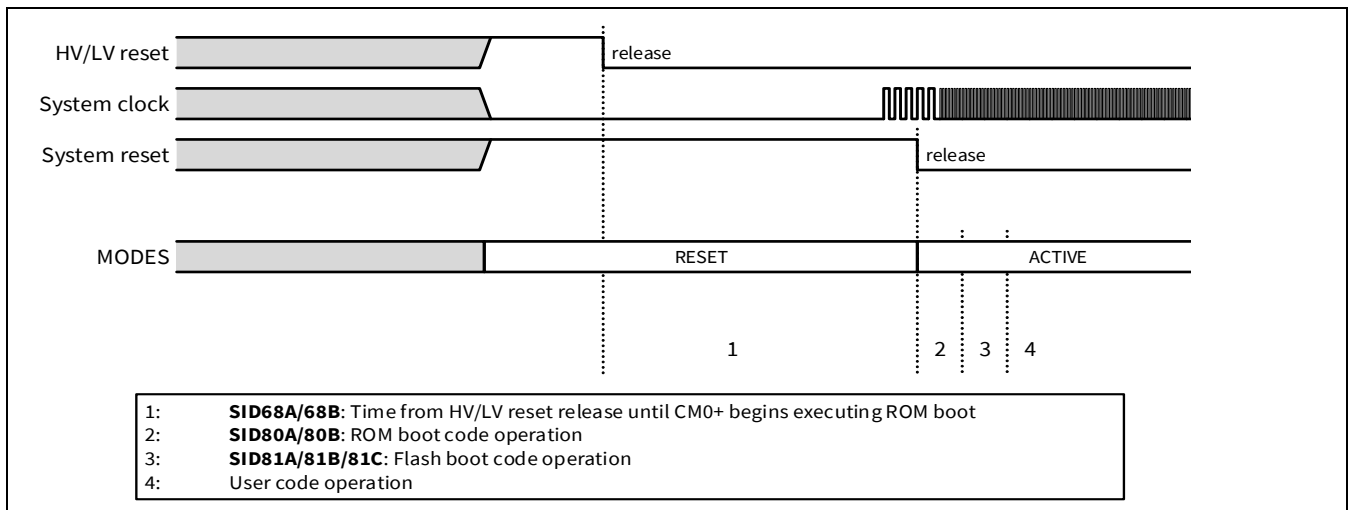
HV/LV reset

release

System clock

System reset

release

MODES

RESET

ACTIVE

1

2

3

4

1: **SID68A/68B**: Time from HV/LV reset release until CM0+ begins executing ROM boot
2: **SID80A/80B**: ROM boot code operation
3: **SID81A/81B/81C**: Flash boot code operation
4: User code operation